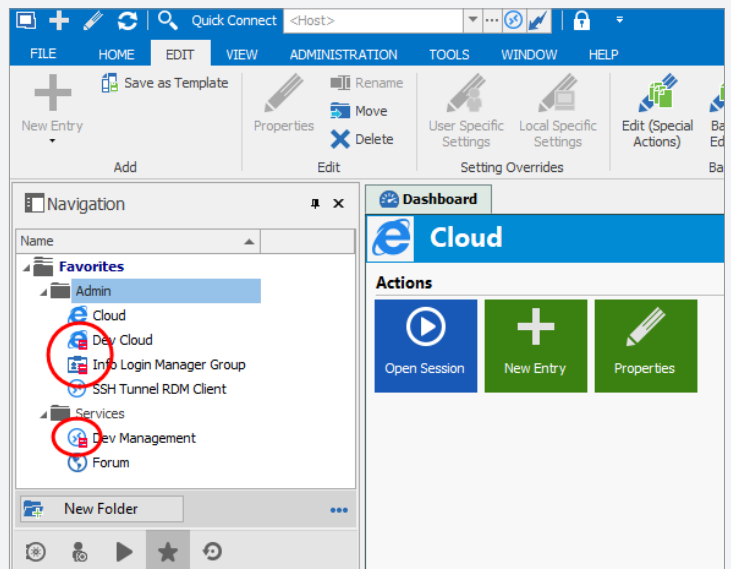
Quick Connect <Host>

FILE HOME EDIT VIEW ADMINISTRATION TOOLS WINDOW HELP

New Entry
Save as Template
Add
Properties
Rename
Move
Delete
Edit
User Specific Settings
Local Specific Settings
Setting Overrides
Edit (Special Actions)
Ba
Ed
Ba

Navigation

Name

Favorites
Admin
Cloud
Dev Cloud
Info Login Manager Group
SSH Tunnel RDM Client
Services
Dev Management
Forum

New Folder

Dashboard

Cloud

Actions

Open Session
New Entry
Properties